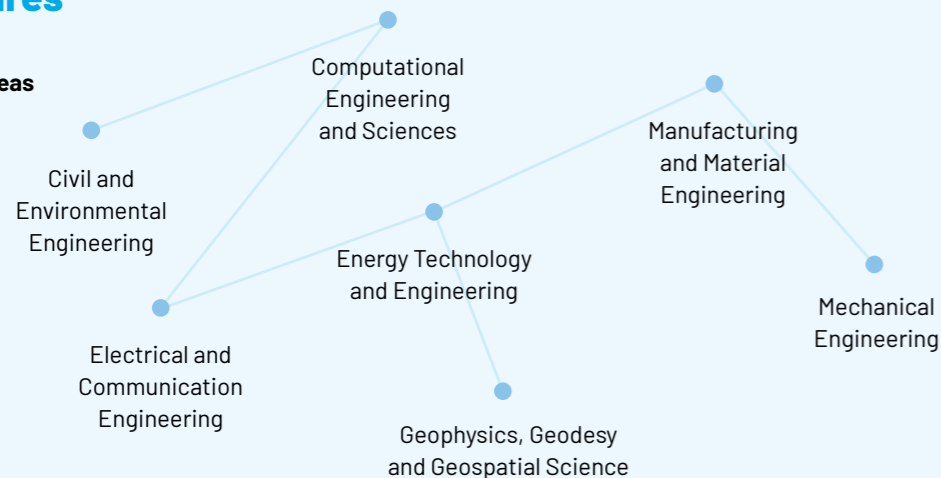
res

eas

Computational Engineering and Sciences

Civil and Environmental Engineering

Manufacturing and Material Engineering

Energy Technology and Engineering

Mechanical Engineering

Electrical and Communication Engineering

Geophysics, Geodesy and Geospatial Science